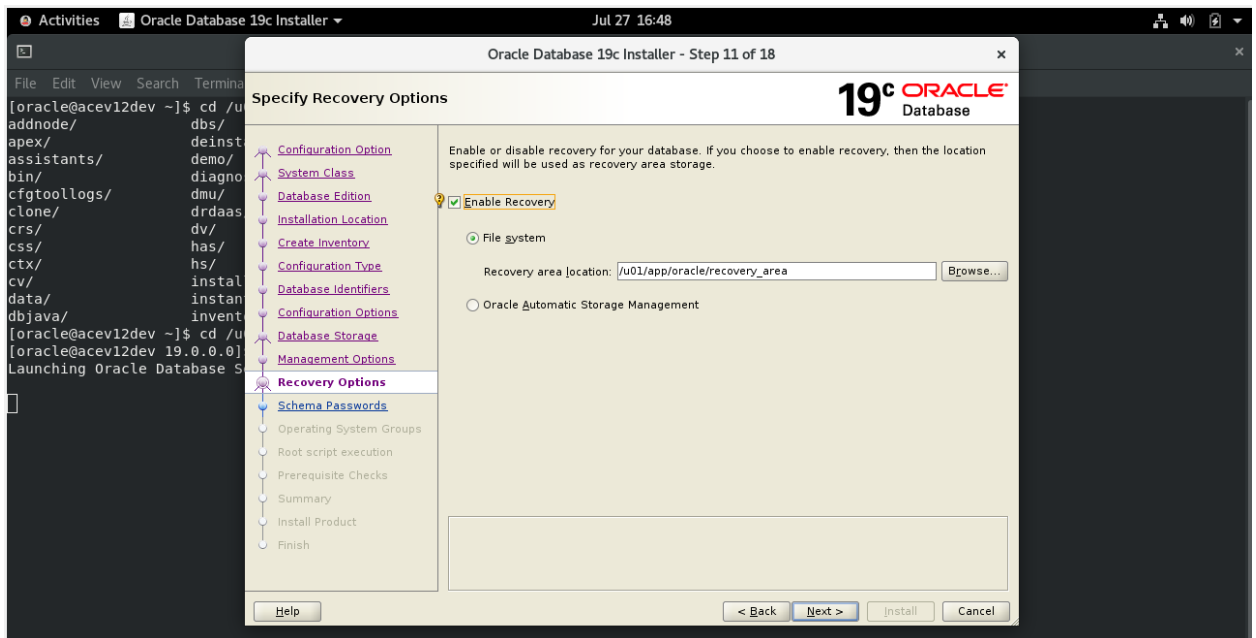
Activities Oracle Database 19c Installer ▾ Jul 27 16:48

File Edit View Search Termina

[oracle@acev12dev ~]$ cd /u
addnode/ dbs/
apex/ deinst
assistants/ demo/
bin/ diagno
cfgtoollogs/ dmu/
clone/ drdaas
crs/ dv/
css/ has/
ctx/ hs/
cv/ instal
data/ instan
dbjava/ invent
[oracle@acev12dev ~]$ cd /u
[oracle@acev12dev 19.0.0.0]
Launching Oracle Database S

Oracle Database 19c Installer - Step 11 of 18

Specify Recovery Options

19c ORACLE Database

Configuration Option
System Class
Database Edition
Installation Location
Create Inventory
Configuration Type
Database Identifiers
Configuration Options
Database Storage
Management Options
Recovery Options
Schema Passwords
Operating System Groups
Root script execution
Prerequisite Checks
Summary
Install Product
Finish

Enable or disable recovery for your database. If you choose to enable recovery, then the location specified will be used as recovery area storage.

Enable Recovery

File system

Recovery area location: /u01/app/oracle/recovery_area Browse...

Oracle Automatic Storage Management

Help < Back Next > Install Cancel